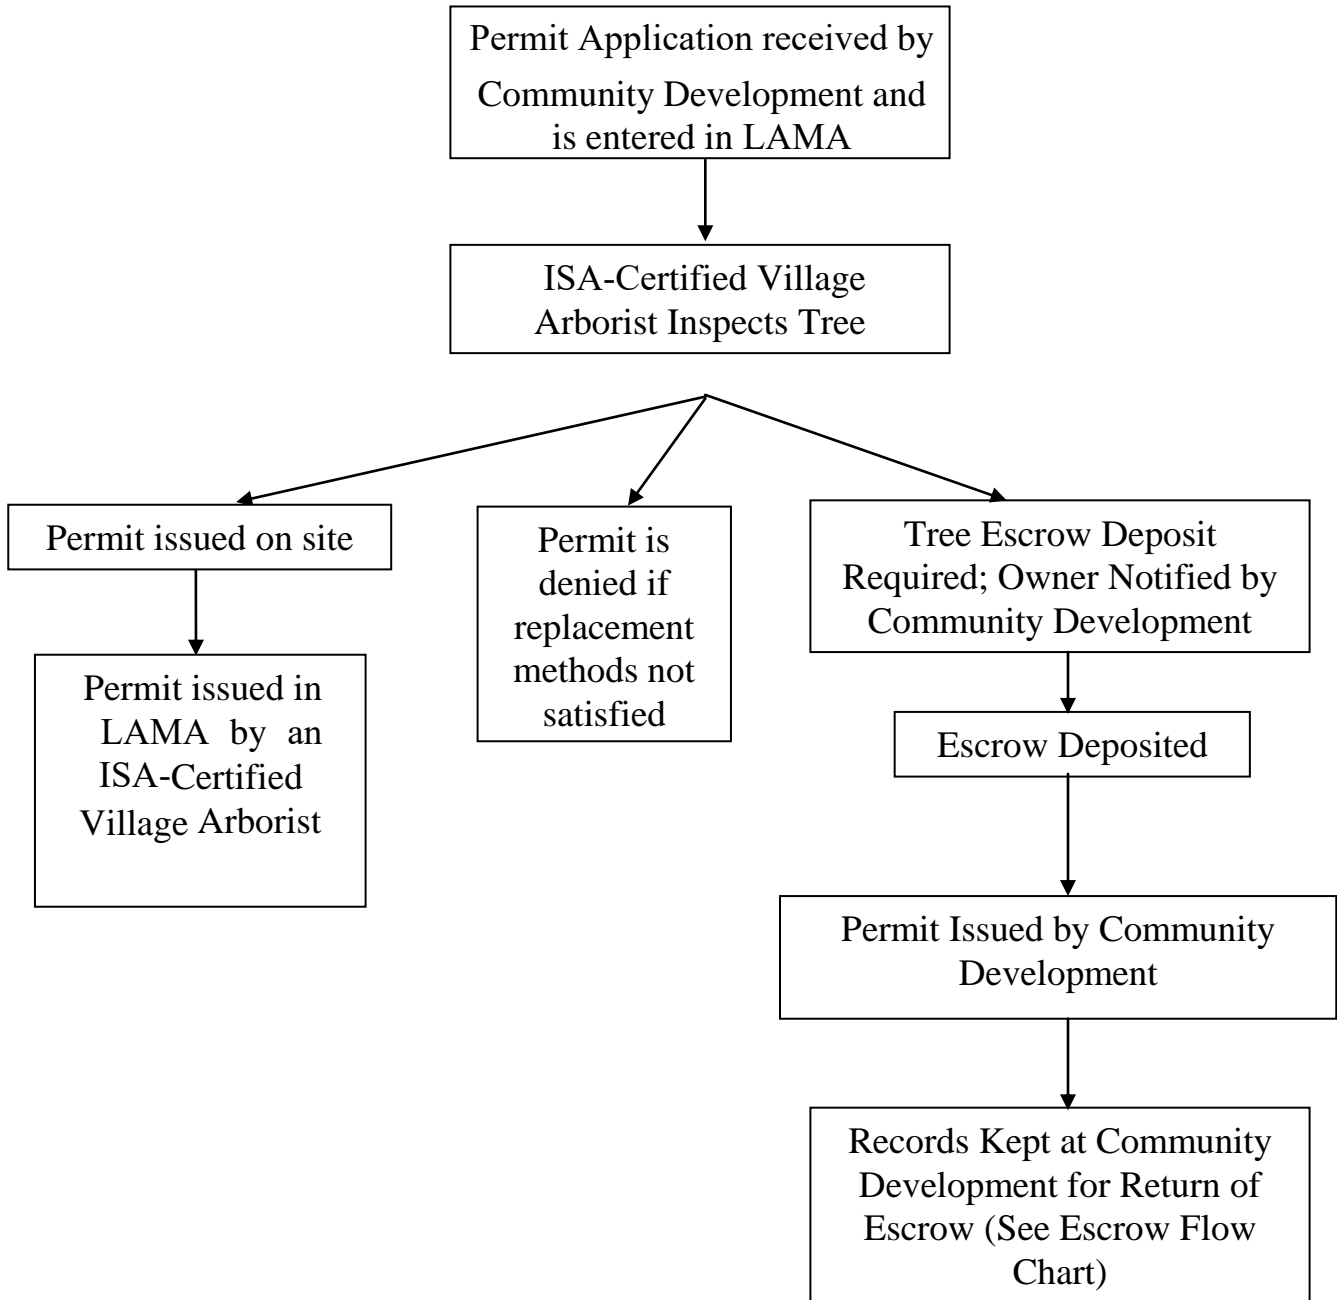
Permit Application received by Community Development and is entered in LAMA

ISA-Certified Village Arborist Inspects Tree

Permit issued on site

Permit issued in LAMA by an ISA-Certified Village Arborist

Permit is denied if replacement methods not satisfied

Tree Escrow Deposit Required; Owner Notified by Community Development

Escrow Deposited

Permit Issued by Community Development

Records Kept at Community Development for Return of Escrow (See Escrow Flow Chart)